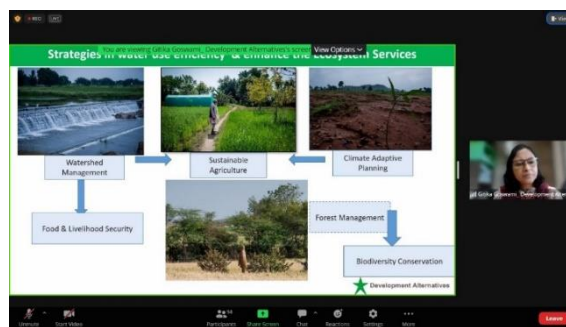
You are viewing Githa Goswami, Development Alternatives's screen View Options

Strategies in water use efficiency & enhance the Ecosystem Services

Watershed Management

Sustainable Agriculture

Climate Adaptive Planning

Food & Livelihood Security

Forest Management

Biodiversity Conservation

Development Alternatives

Githa Goswami, Development Alte

Unmute Start Video Participants Share Screen Chat Reactions Settings More Leave